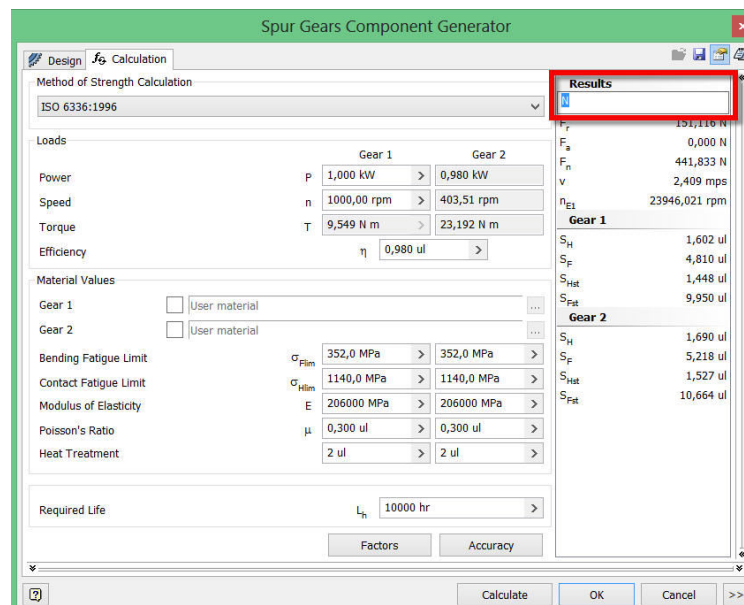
Spur Gears Component Generator

Design
$f_G$ Calculation

Method of Strength Calculation

ISO 6336:1996

Loads

| | | Gear 1 | Gear 2 |
|---|---|---|---|
| Power | P | 1,000 kW | 0,980 kW |
| Speed | n | 1000,00 rpm | 403,51 rpm |
| Torque | T | 9,549 N m | 23,192 N m |
| Efficiency | $\eta$ | 0,980 ul | |

Material Values

Gear 1 User material
Gear 2 User material

| | | | |
|---|---|---|---|
| Bending Fatigue Limit | $\sigma_{Flim}$ | 352,0 MPa | 352,0 MPa |
| Contact Fatigue Limit | $\sigma_{Hlim}$ | 1140,0 MPa | 1140,0 MPa |
| Modulus of Elasticity | E | 206000 MPa | 206000 MPa |
| Poisson's Ratio | $\mu$ | 0,300 ul | 0,300 ul |
| Heat Treatment | | 2 ul | 2 ul |

Required Life $L_h$ 10000 hr

Factors
Accuracy

Results

N

| | |
|---|---|
| $F_r$ | 151,116 N |
| $F_a$ | 0,000 N |
| $F_n$ | 441,833 N |
| v | 2,409 mps |
| $n_{E1}$ | 23946,021 rpm |
| **Gear 1** | |
| $S_H$ | 1,602 ul |
| $S_F$ | 4,810 ul |
| $S_{Hst}$ | 1,448 ul |
| $S_{Fst}$ | 9,950 ul |
| **Gear 2** | |
| $S_H$ | 1,690 ul |
| $S_F$ | 5,218 ul |
| $S_{Hst}$ | 1,527 ul |
| $S_{Fst}$ | 10,664 ul |

Calculate
OK
Cancel
>>